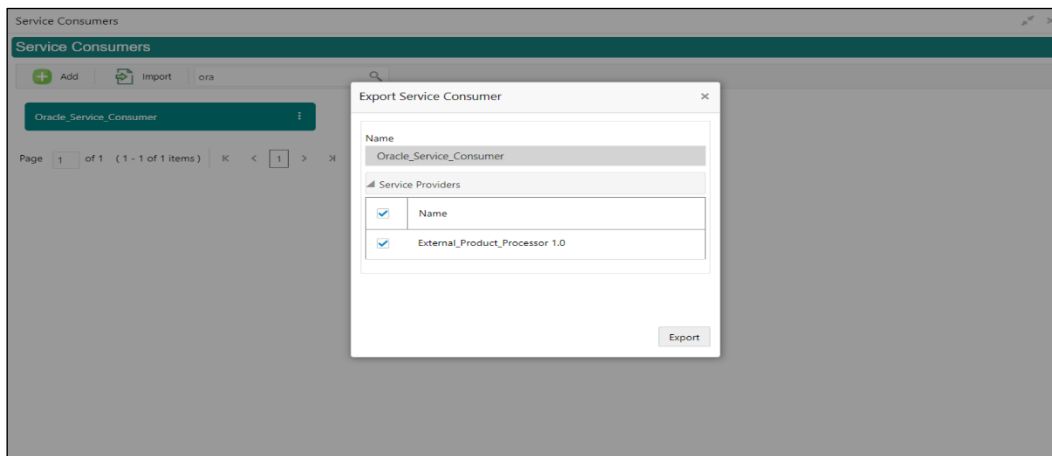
Service Consumers

Service Consumers

Add Import ora

Oracle_Service_Consumer

Page 1 of 1 (1 - 1 of 1 items) K < 1 > >I

Export Service Consumer ×

Name

Oracle_Service_Consumer

Service Providers

| ✔ | Name |
|---|---|
| ✔ | External_Product_Processor 1.0 |

Export